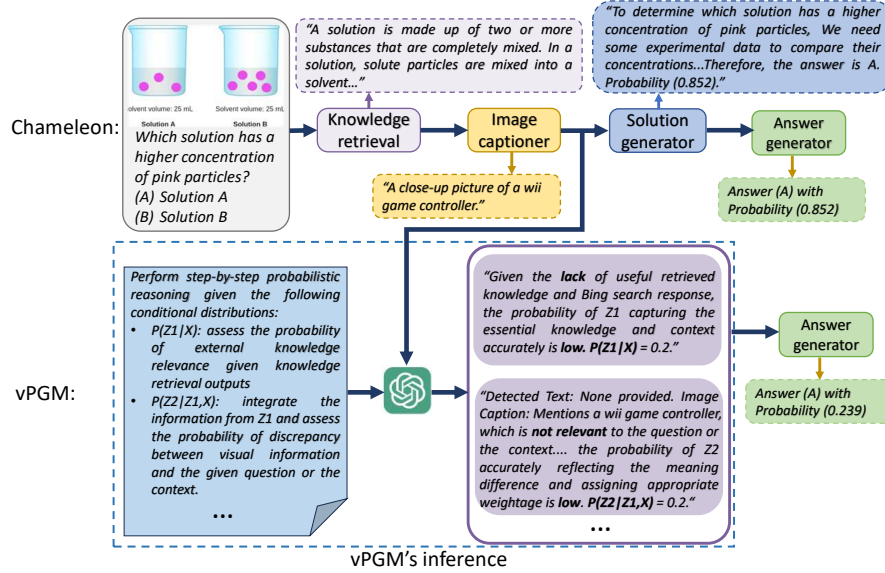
Chameleon:

Solvent volume: 25 mL
Solution A
Solvent volume: 25 mL
Solution B

Which solution has a higher concentration of pink particles?
(A) Solution A
(B) Solution B

"A solution is made up of two or more substances that are completely mixed. In a solution, solute particles are mixed into a solvent..."

Knowledge retrieval

Image captioner

"A close-up picture of a wii game controller."

"To determine which solution has a higher concentration of pink particles, We need some experimental data to compare their concentrations...Therefore, the answer is A. Probability (0.852)."

Solution generator

Answer generator

Answer (A) with Probability (0.852)

vPGM:

Perform step-by-step probabilistic reasoning given the following conditional distributions:
• P(Z1|X): assess the probability of external knowledge relevance given knowledge retrieval outputs
• P(Z2|Z1,X): integrate the information from Z1 and assess the probability of discrepancy between visual information and the given question or the context.
...

"Given the lack of useful retrieved knowledge and Bing search response, the probability of Z1 capturing the essential knowledge and context accurately is low. P(Z1|X) = 0.2."

"Detected Text: None provided. Image Caption: Mentions a wii game controller, which is not relevant to the question or the context.... the probability of Z2 accurately reflecting the meaning difference and assigning appropriate weightage is low. P(Z2|Z1,X) = 0.2."
...

Answer generator

Answer (A) with Probability (0.239)

vPGM's inference